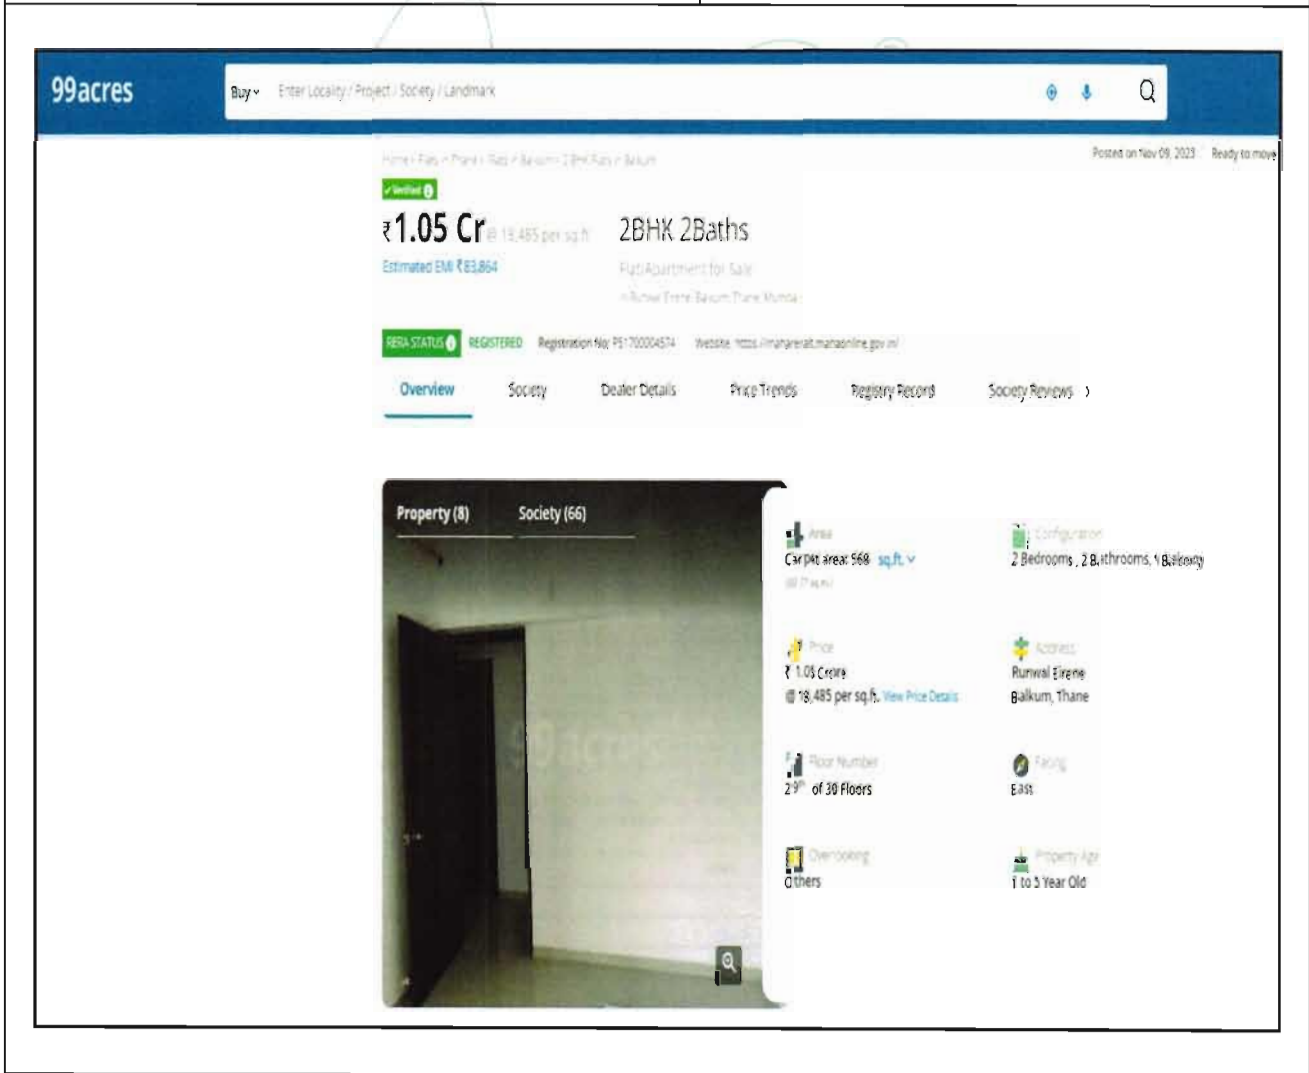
99acres

Buy Enter Locality / Project / Society / Landmark

Home / Flats in Thane / Flats in Balkum / 2 BHK Flats in Balkum

Posted on Nov 09, 2023 Ready to move

✓ Verified

₹1.05 Cr @ 18,485 per sq.ft.

Estimated EMI ₹83,864

2BHK 2Baths

Flat/Apartment for Sale

in Runwal Eirene Balkum Thane Mumbai

RERA STATUS REGISTERED Registration No: P51700004574 Website: https://maharera.mahaonline.gov.in/

Overview Society Dealer Details Price Trends Registry Record Society Reviews ›

Property (8) Society (66)

Area
Carpet area: 568 sq.ft.
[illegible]

Configuration
2 Bedrooms, 2 Bathrooms, 1 Balcony

Price
₹ 1.05 Crore
@ 18,485 per sq.ft. View Price Details

Address
Runwal Eirene
Balkum, Thane

Floor Number
29th of 30 Floors

Facing
East

Overlooking
Others

Property Age
1 to 5 Year Old